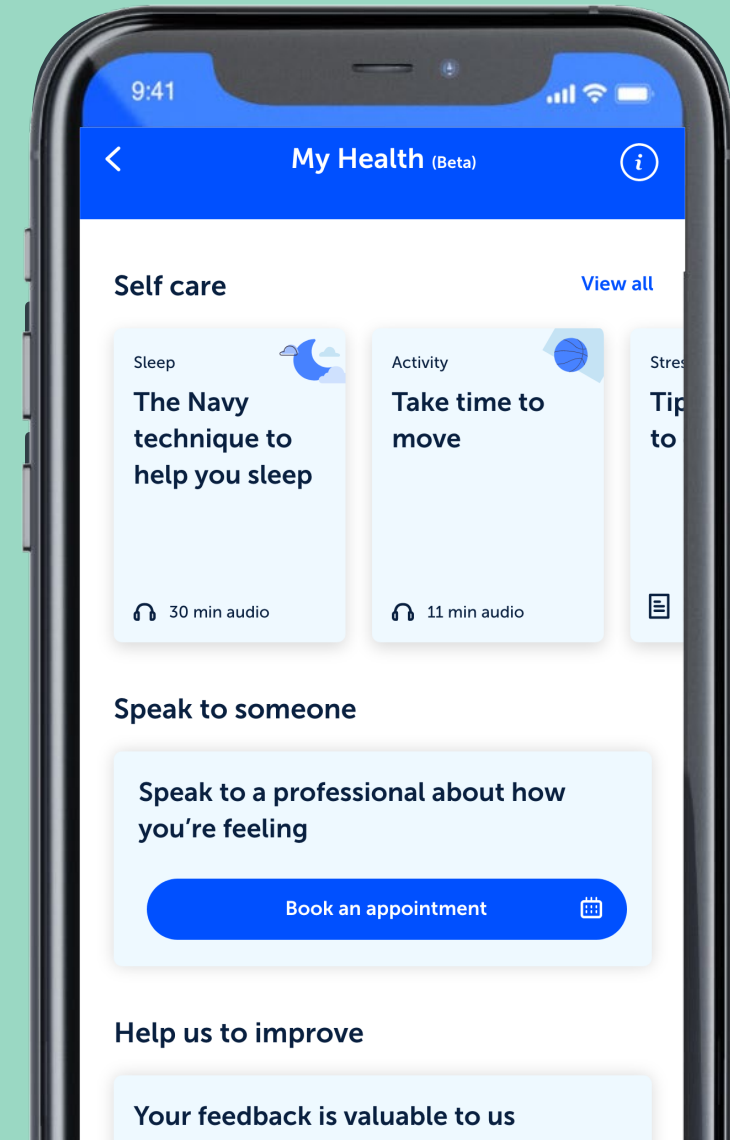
9:41

My Health (Beta)

Self care

View all

Sleep

The Navy technique to help you sleep

30 min audio

Activity

Take time to move

11 min audio

Stres

Tip to

Speak to someone

Speak to a professional about how you're feeling

Book an appointment

Help us to improve

Your feedback is valuable to us